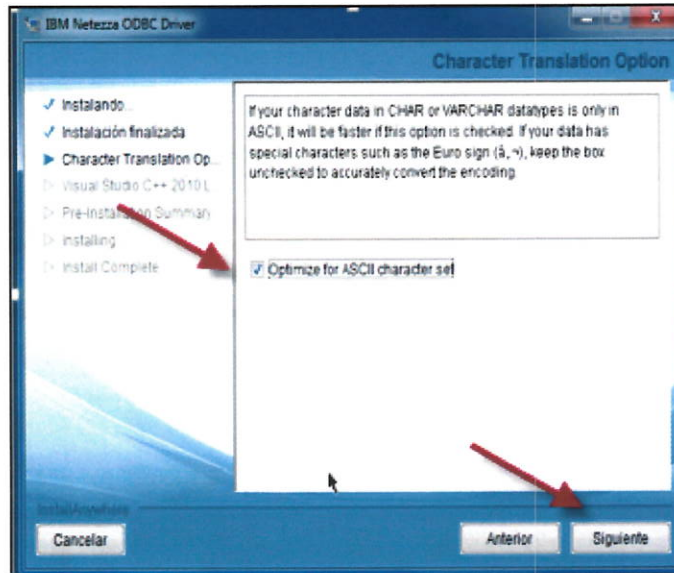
IBM Netezza ODBC Driver

Character Translation Option

Instalando...
Instalación finalizada
Character Translation Op...
Visual Studio C++ 2010 L...
Pre-Installation Summary
Installing
Install Complete

If your character data in CHAR or VARCHAR datatypes is only in ASCII, it will be faster if this option is checked. If your data has special characters such as the Euro sign (â, ¬), keep the box unchecked to accurately convert the encoding.

Optimize for ASCII character set

InstallAnywhere

Cancelar

Anterior

Siguiente